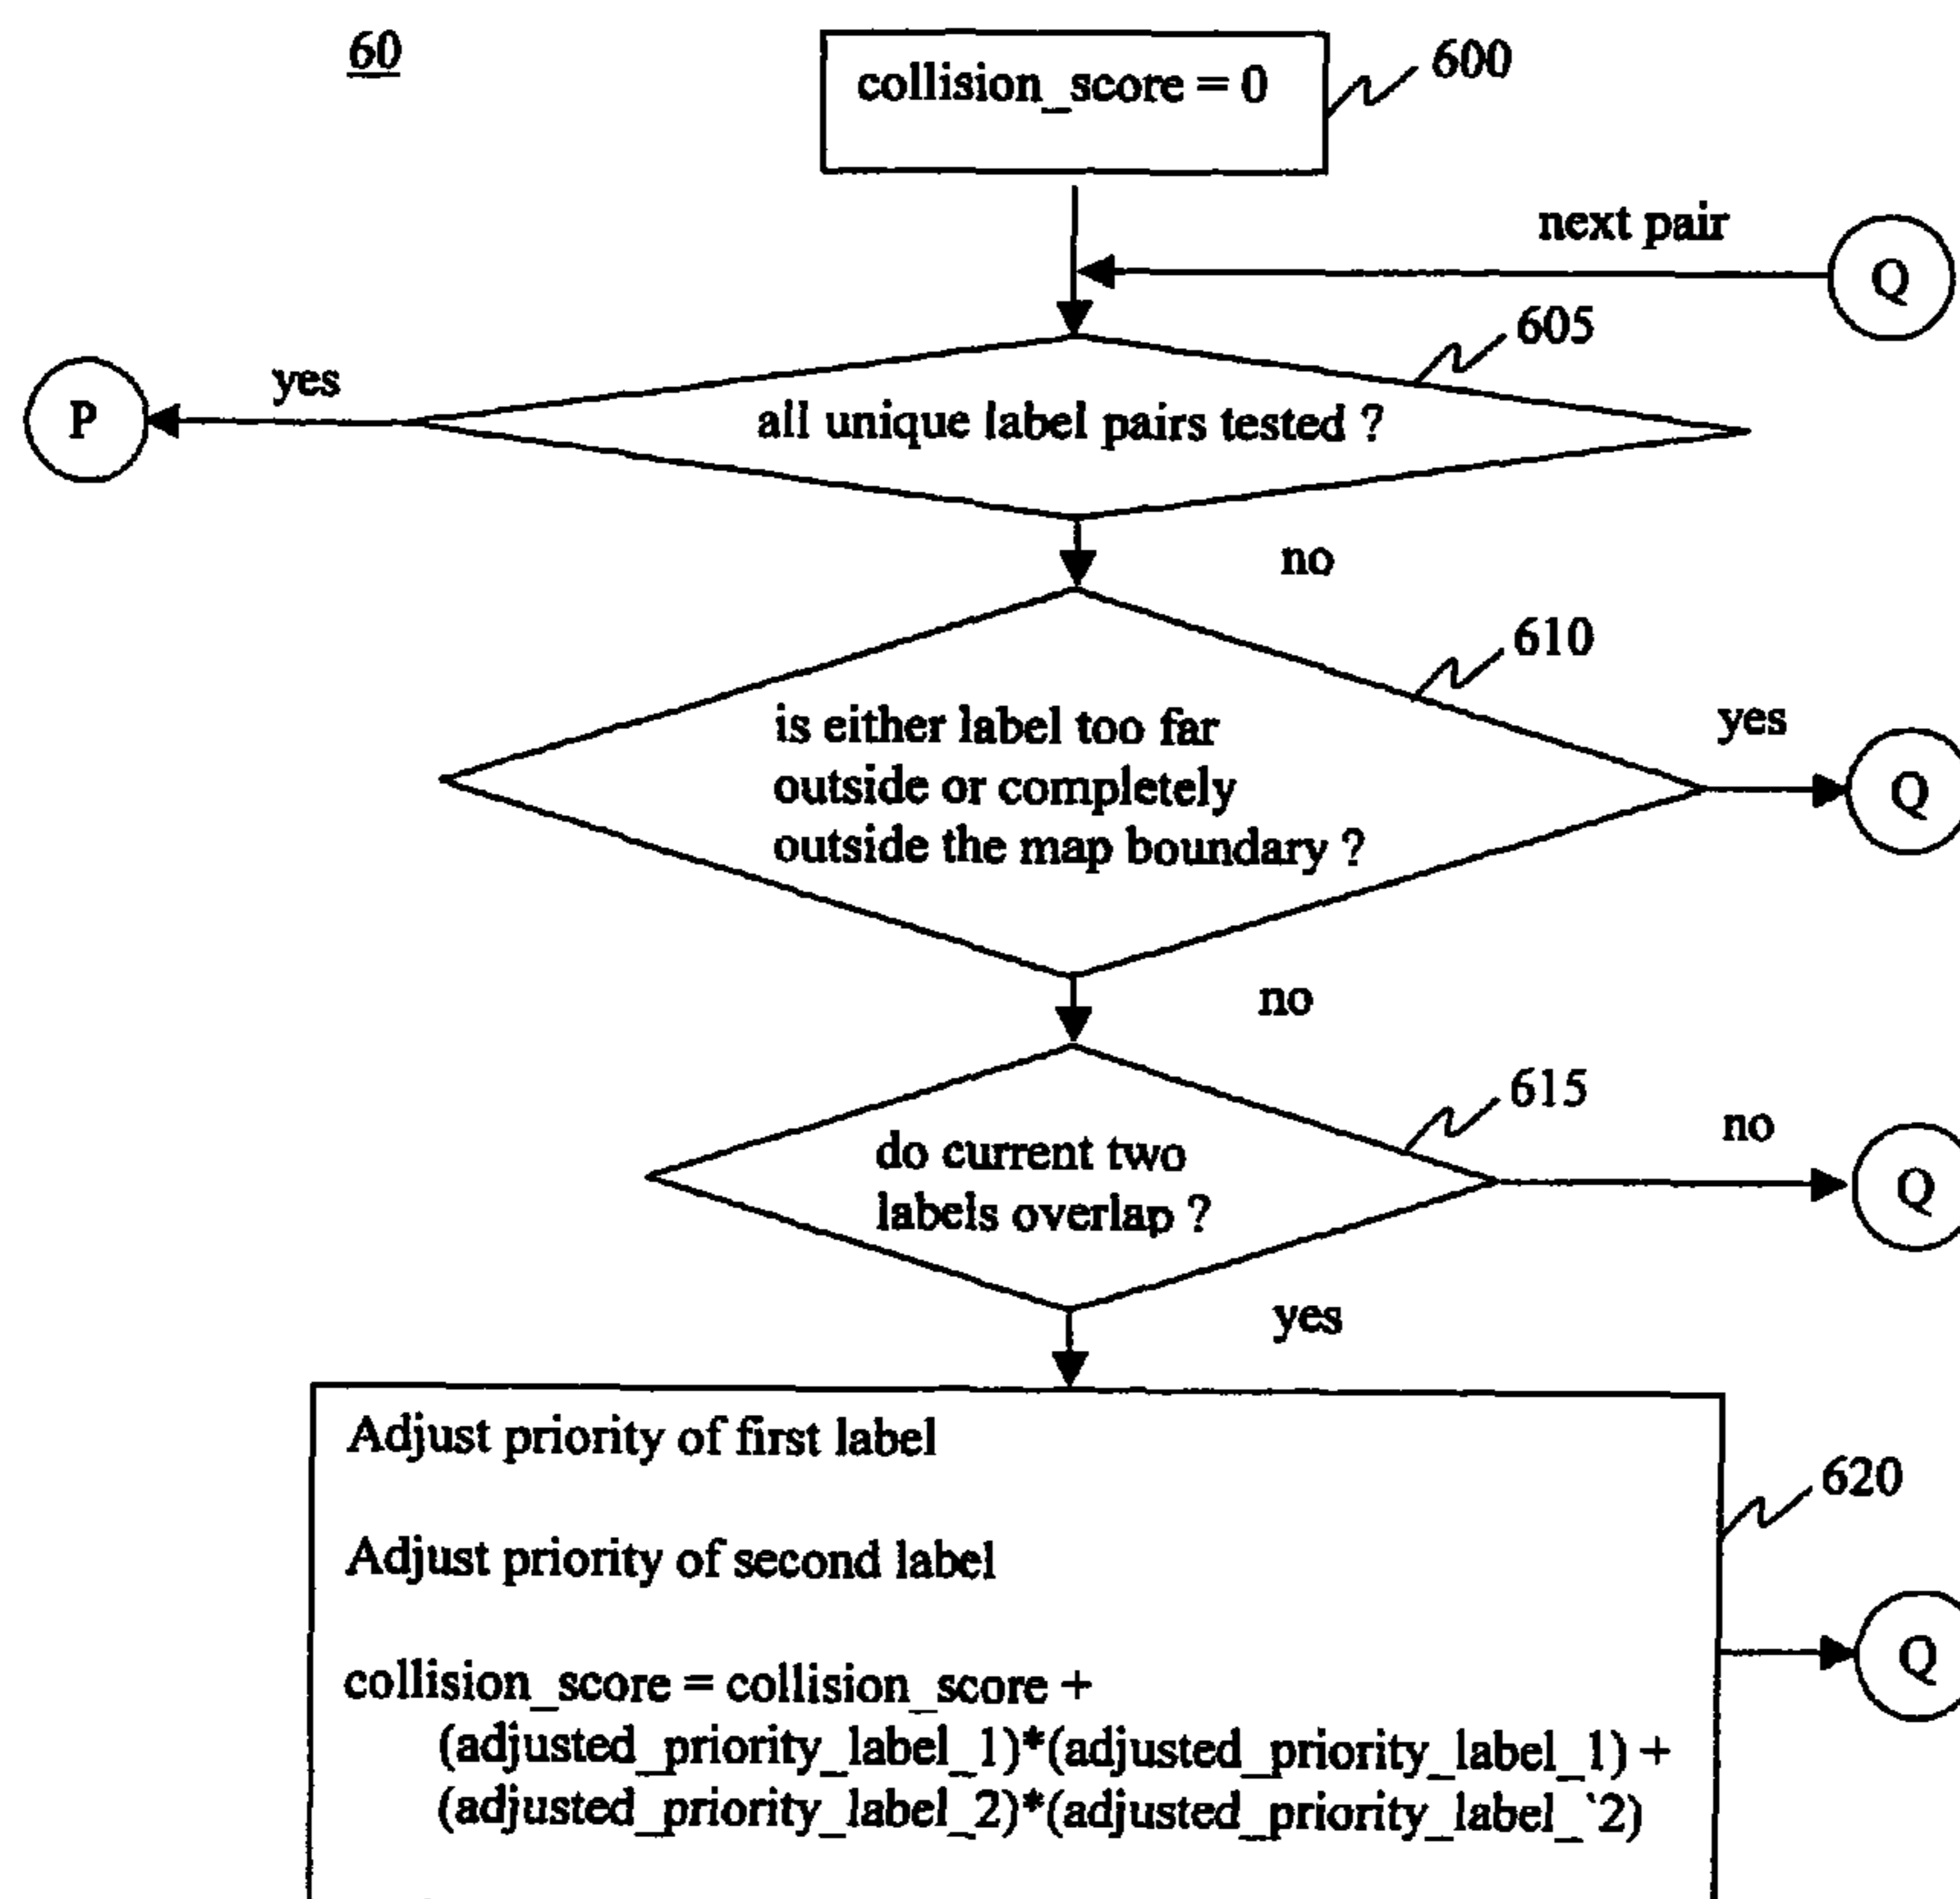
60

collision_score = 0

600

next pair

Q

605

yes

P

all unique label pairs tested ?

no

610

is either label too far outside or completely outside the map boundary ?

yes

Q

no

615

do current two labels overlap ?

no

Q

yes

Adjust priority of first label

Adjust priority of second label

collision_score = collision_score + (adjusted_priority_label_1)*(adjusted_priority_label_1) + (adjusted_priority_label_2)*(adjusted_priority_label_`2)

620

Q